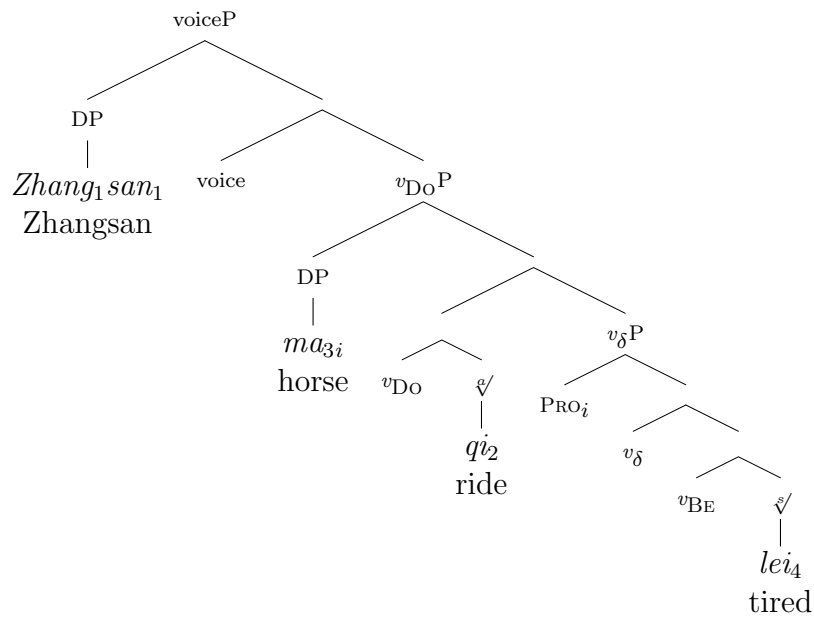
voiceP

DP

$Zhang_1 san_1$
Zhangsan

voice

$v_{\text{Do}}$P

DP

$ma_{3i}$
horse

$v_{\text{Do}}$

$\sqrt[e]{}$

$qi_2$
ride

$v_\delta$P

$\text{Pro}_i$

$v_\delta$

$v_{\text{Be}}$

$\sqrt[s]{}$

$lei_4$
tired